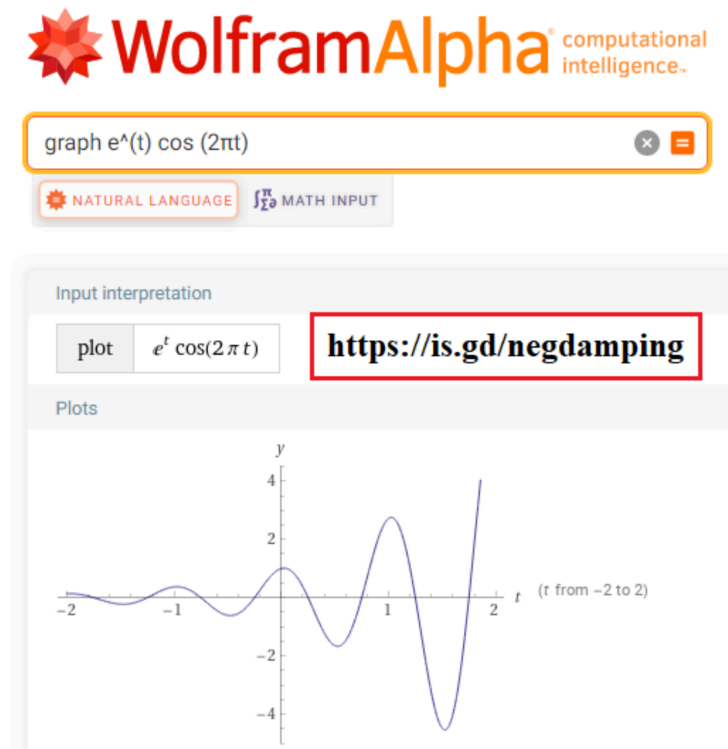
WolframAlpha computational intelligence.

graph e^(t) cos (2πt)

NATURAL LANGUAGE

MATH INPUT

Input interpretation

| plot | $e^t \cos(2\pi t)$ |
|---|---|

https://is.gd/negdamping

Plots

y

4

2

−2

−1

1

2

t

(t from −2 to 2)

−2

−4